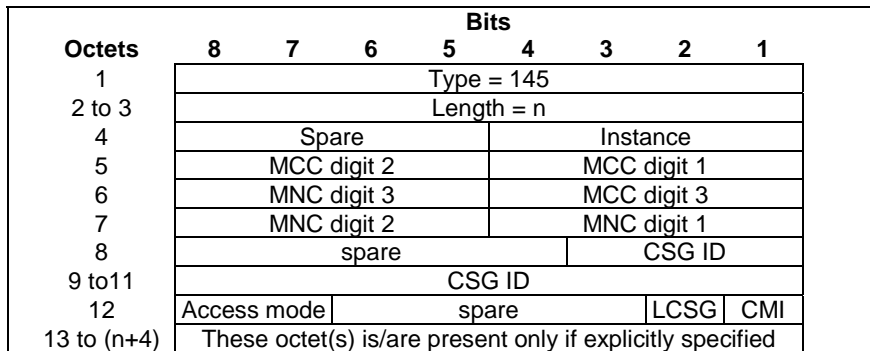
| | Bits | | | | | | | |
|---|---|---|---|---|---|---|---|---|
| **Octets** | **8** | **7** | **6** | **5** | **4** | **3** | **2** | **1** |
| 1 | Type = 145 | | | | | | | |
| 2 to 3 | Length = n | | | | | | | |
| 4 | Spare | | | | Instance | | | |
| 5 | MCC digit 2 | | | | MCC digit 1 | | | |
| 6 | MNC digit 3 | | | | MCC digit 3 | | | |
| 7 | MNC digit 2 | | | | MNC digit 1 | | | |
| 8 | spare | | | | | CSG ID | | |
| 9 to11 | CSG ID | | | | | | | |
| 12 | Access mode | | spare | | | | LCSG | CMI |
| 13 to (n+4) | These octet(s) is/are present only if explicitly specified | | | | | | | |